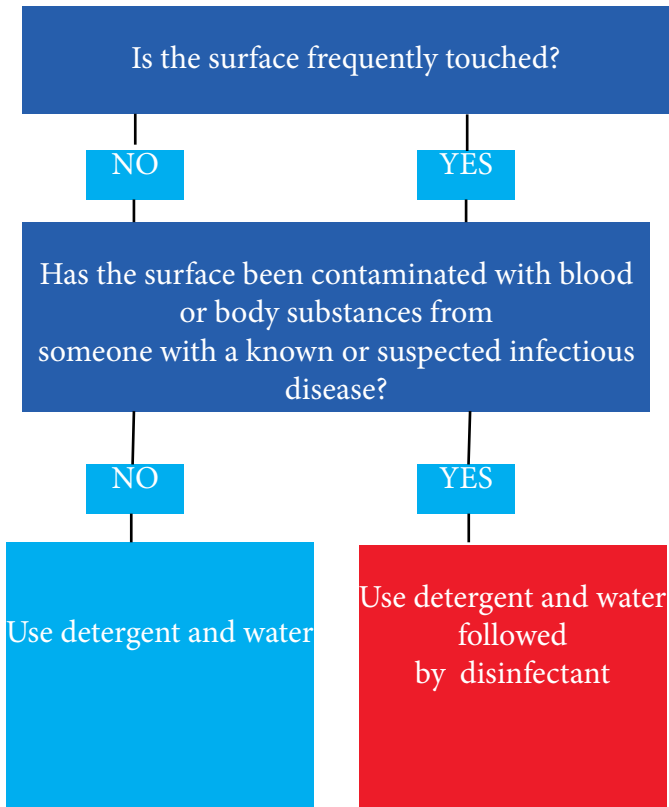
Is the surface frequently touched?

NO

YES

Has the surface been contaminated with blood or body substances from someone with a known or suspected infectious disease?

NO

YES

Use detergent and water

Use detergent and water followed by disinfectant